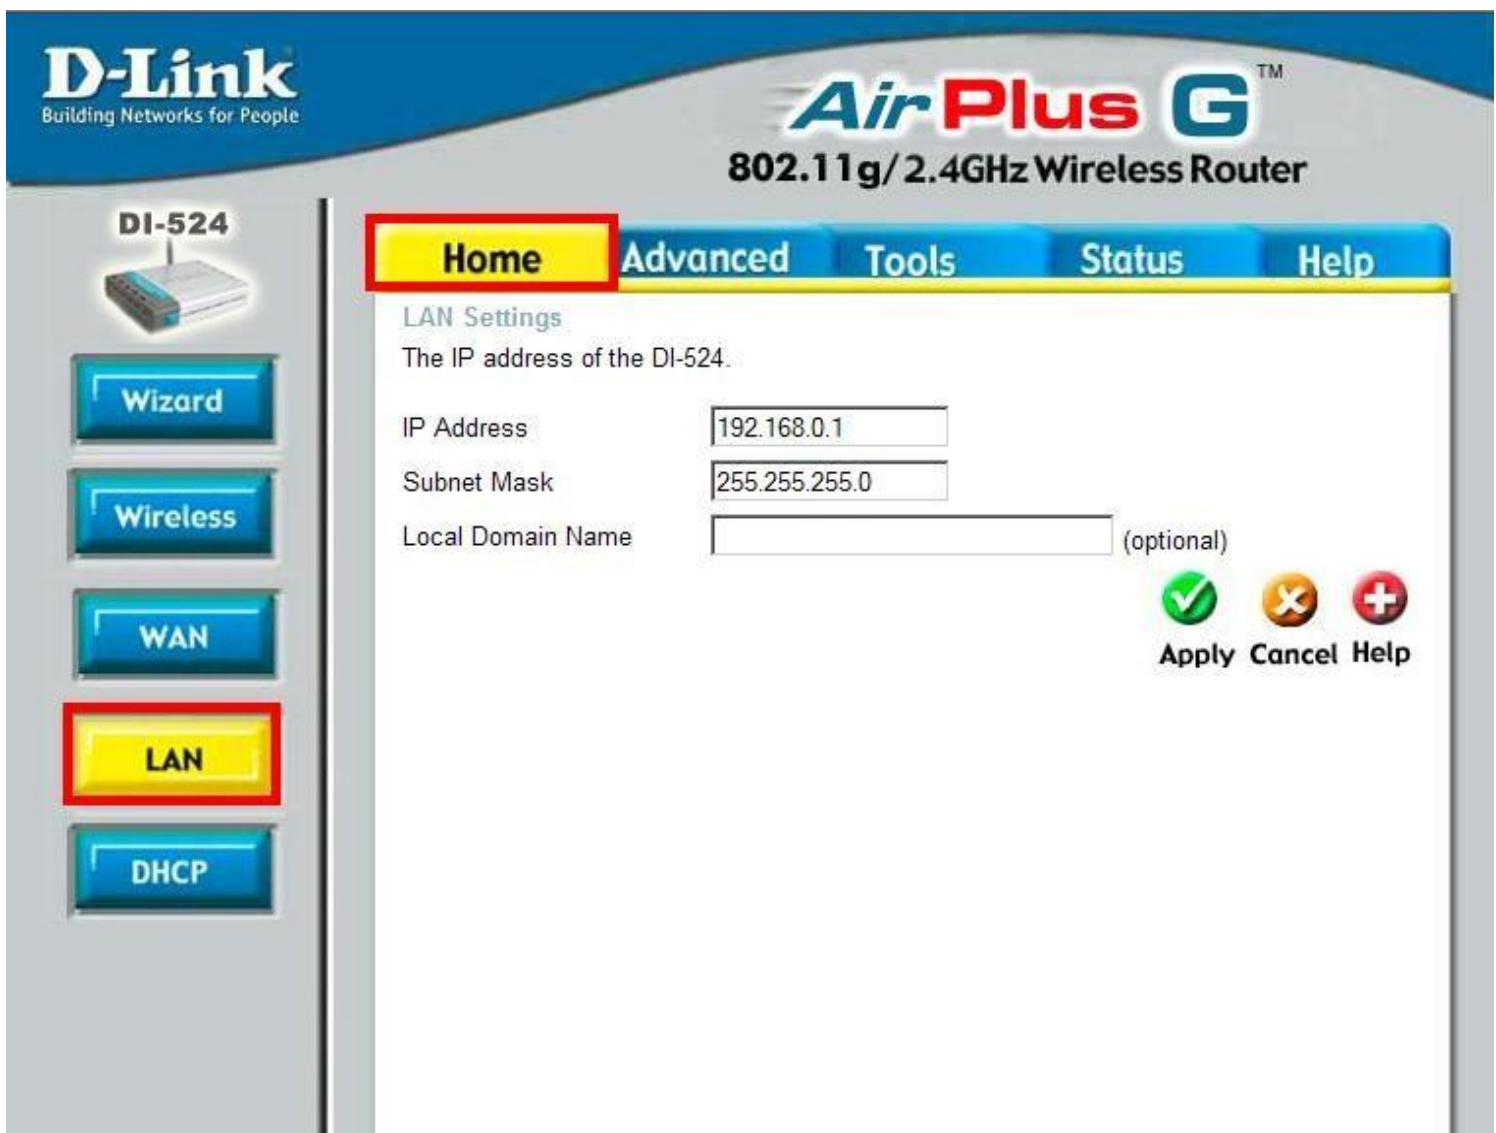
D-Link
Building Networks for People

AirPlus G™
802.11g/2.4GHz Wireless Router

DI-524

Wizard
Wireless
WAN
LAN
DHCP

Home | Advanced | Tools | Status | Help

LAN Settings
The IP address of the DI-524.

IP Address 192.168.0.1
Subnet Mask 255.255.255.0
Local Domain Name (optional)

Apply Cancel Help